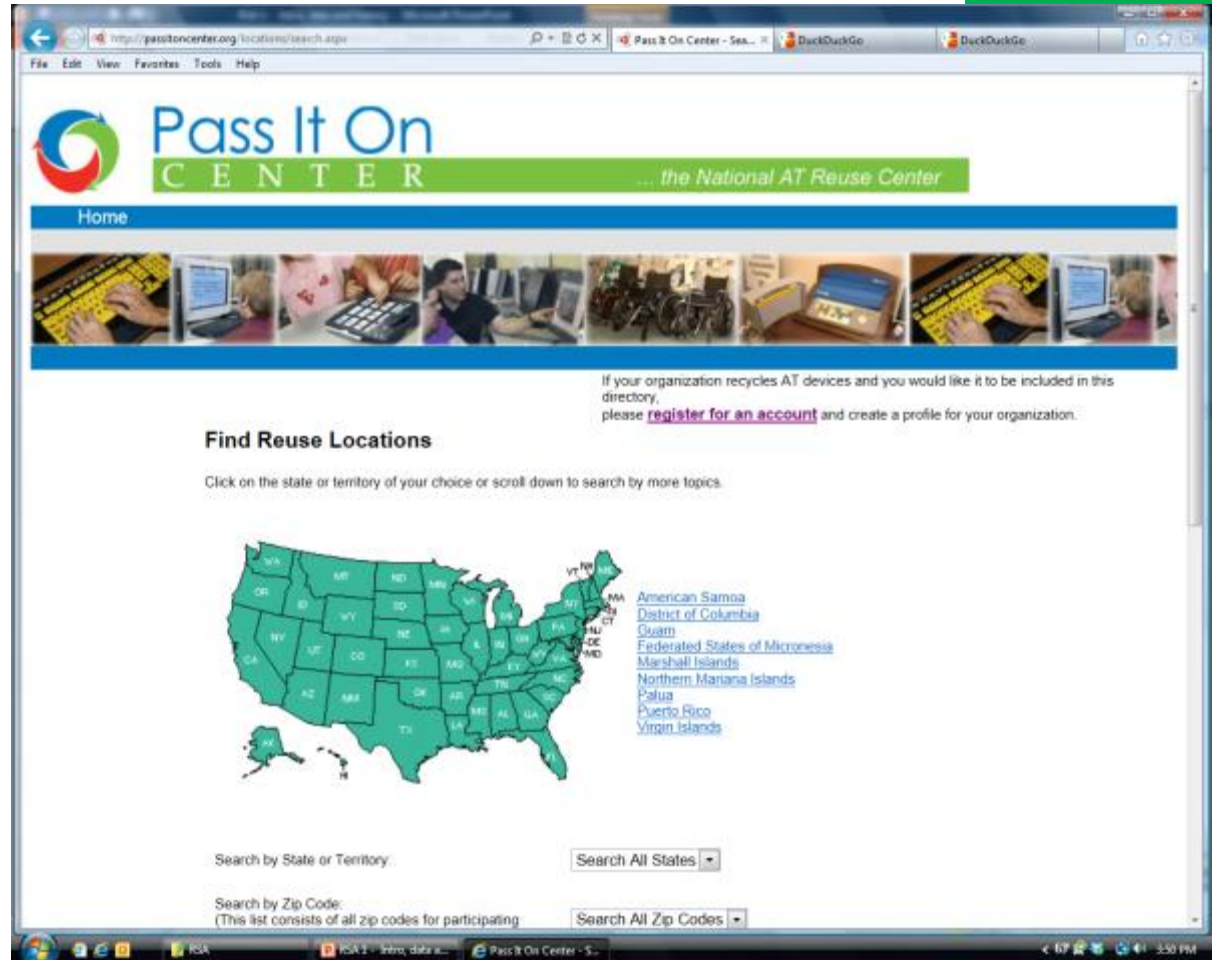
http://passitoncenter.org/locations/search.aspx
Pass It On Center - Sea...
DuckDuckGo
DuckDuckGo
File Edit View Favorites Tools Help

Pass It On
CENTER
... the National AT Reuse Center

Home

If your organization recycles AT devices and you would like it to be included in this directory,
please **register for an account** and create a profile for your organization.

Find Reuse Locations

Click on the state or territory of your choice or scroll down to search by more topics.

WA OR ID MT ND SD WY NV CA UT CO NE KS AZ NM OK TX MN IA MO AR LA WI IL MI IN OH KY TN MS AL GA FL SC NC VA WV PA NY VT NH ME MA RI CT NJ DE MD AK HI

American Samoa
District of Columbia
Guam
Federated States of Micronesia
Marshall Islands
Northern Mariana Islands
Palua
Puerto Rico
Virgin Islands

Search by State or Territory:
Search All States

Search by Zip Code:
(This list consists of all zip codes for participating
Search All Zip Codes

RSA
RSA 1 - Intro, data a...
Pass It On Center - S...
3:50 PM